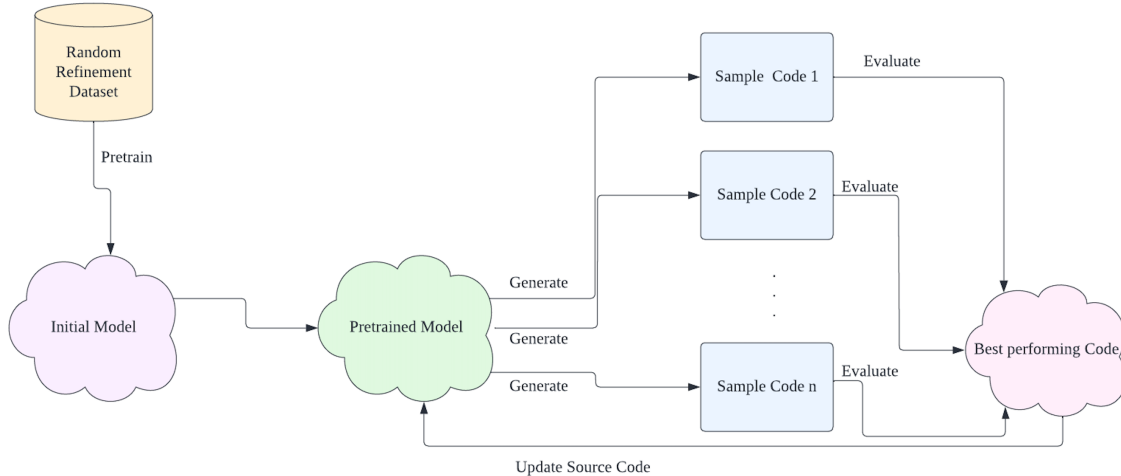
Random Refinement Dataset

Pretrain

Initial Model

Pretrained Model

Generate

Generate

Generate

Sample Code 1

Sample Code 2

.
.
.

Sample Code n

Evaluate

Evaluate

Evaluate

Best performing Code

Update Source Code